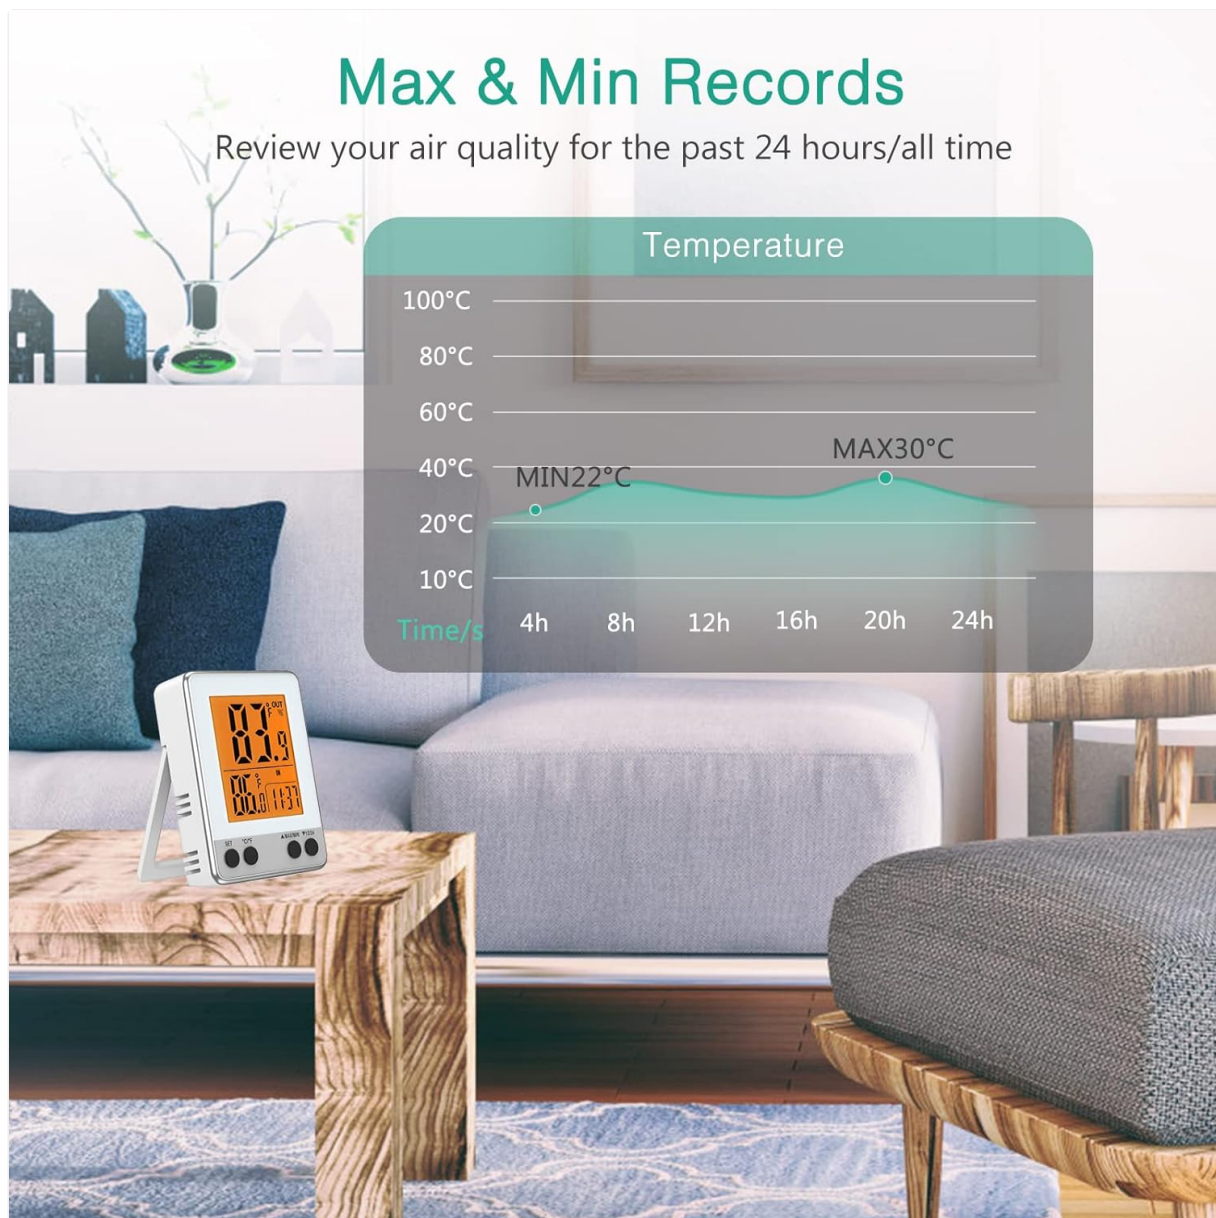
Max & Min Records

Review your air quality for the past 24 hours/all time

Temperature

100°C
80°C
60°C
40°C
20°C
10°C

MIN22°C
MAX30°C

Time/s 4h 8h 12h 16h 20h 24h

83.9
OUT
°F
°C
IN
86.0
11:37
SET
°C/°F
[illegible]